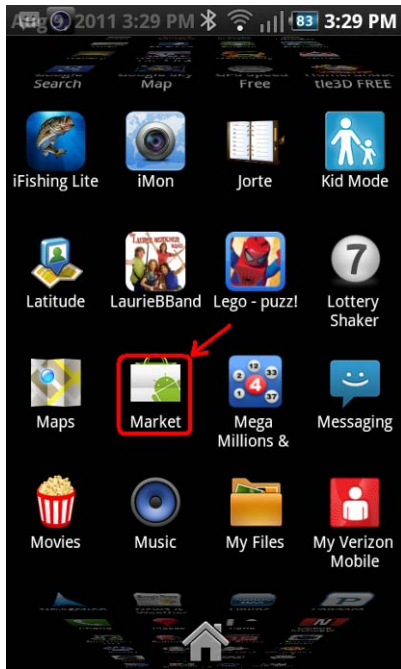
Aug 2011 3:29 PM 83 3:29 PM

Search Map Free tle3D FREE

iFishing Lite iMon Jorte Kid Mode

Latitude LaurieBBand Lego - puzz! Lottery Shaker

Maps Market Mega Millions & Messaging

Movies Music My Files My Verizon Mobile